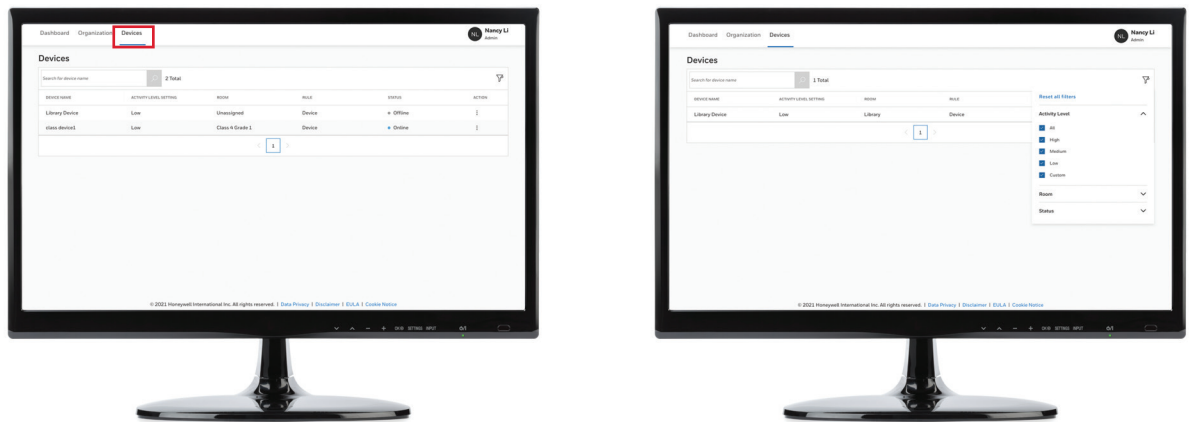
Dashboard Organization Devices

NL Nancy Li Admin

Devices

Search for device name

2 Total

| DEVICE NAME | ACTIVITY LEVEL SETTING | ROOM | RULE | STATUS | ACTION |
|---|---|---|---|---|---|
| Library Device | Low | Unassigned | Device | • Offline | ⋮ |
| class device1 | Low | Class 4 Grade 1 | Device | • Online | ⋮ |

1

© 2021 Honeywell International Inc. All rights reserved. | Data Privacy | Disclaimer | EULA | Cookie Notice

ON/OFF SETTINGS INPUT

Dashboard Organization Devices

NL Nancy Li Admin

Devices

Search for device name

1 Total

| DEVICE NAME | ACTIVITY LEVEL SETTING | ROOM | RULE |
|---|---|---|---|
| Library Device | Low | Library | Device |

1

Reset all filters

Activity Level

All

High

Medium

Low

Custom

Room

Status

© 2021 Honeywell International Inc. All rights reserved. | Data Privacy | Disclaimer | EULA | Cookie Notice

ON/OFF SETTINGS INPUT